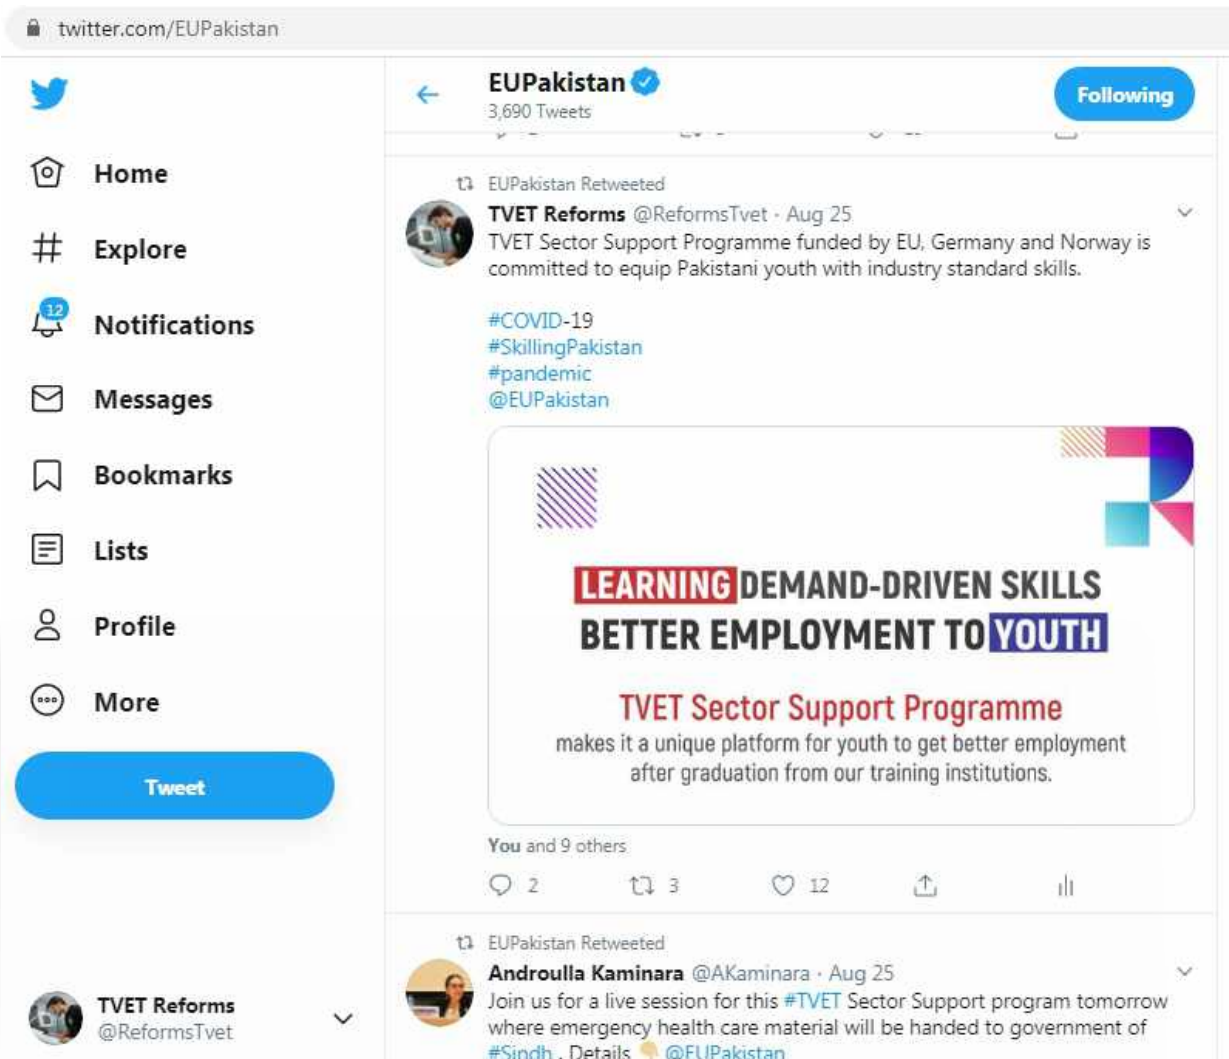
twitter.com/EUPakistan

Home
Explore
12
Notifications
Messages
Bookmarks
Lists
Profile
More
Tweet

TVET Reforms
@ReformsTvet

EUPakistan
3,690 Tweets
Following

EUPakistan Retweeted
TVET Reforms @ReformsTvet · Aug 25
TVET Sector Support Programme funded by EU, Germany and Norway is committed to equip Pakistani youth with industry standard skills.

#COVID-19
#SkillingPakistan
#pandemic
@EUPakistan

LEARNING DEMAND-DRIVEN SKILLS
BETTER EMPLOYMENT TO YOUTH

TVET Sector Support Programme
makes it a unique platform for youth to get better employment after graduation from our training institutions.

You and 9 others
2 3 12

EUPakistan Retweeted
Androulla Kaminara @AKaminara · Aug 25
Join us for a live session for this #TVET Sector Support program tomorrow where emergency health care material will be handed to government of #Sindh . Details @EUPakistan